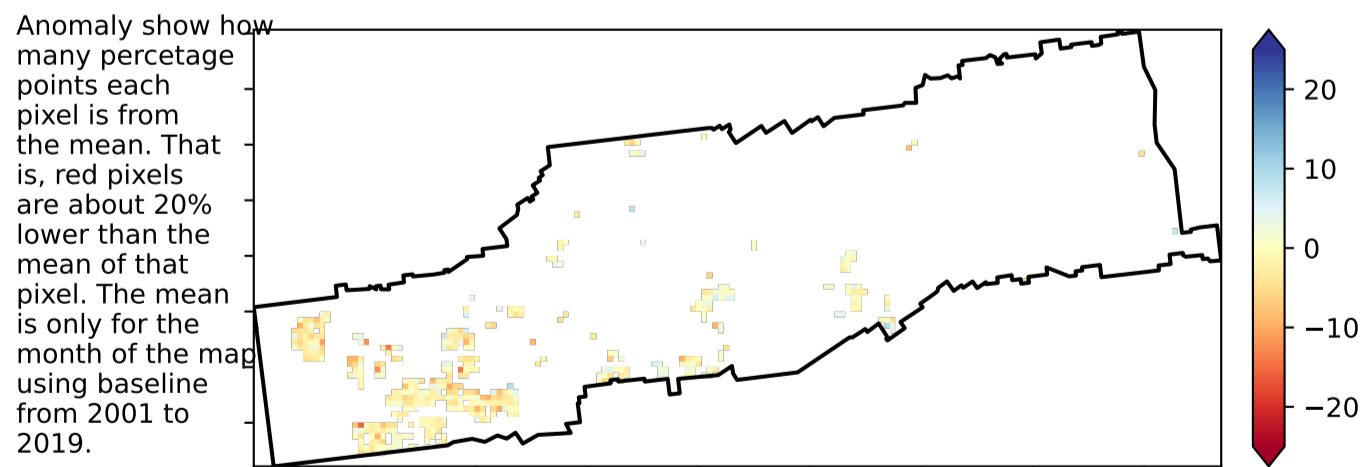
Anomaly show how many percetage points each pixel is from the mean. That is, red pixels are about 20% lower than the mean of that pixel. The mean is only for the month of the map using baseline from 2001 to 2019.

20
10
0
−10
−20